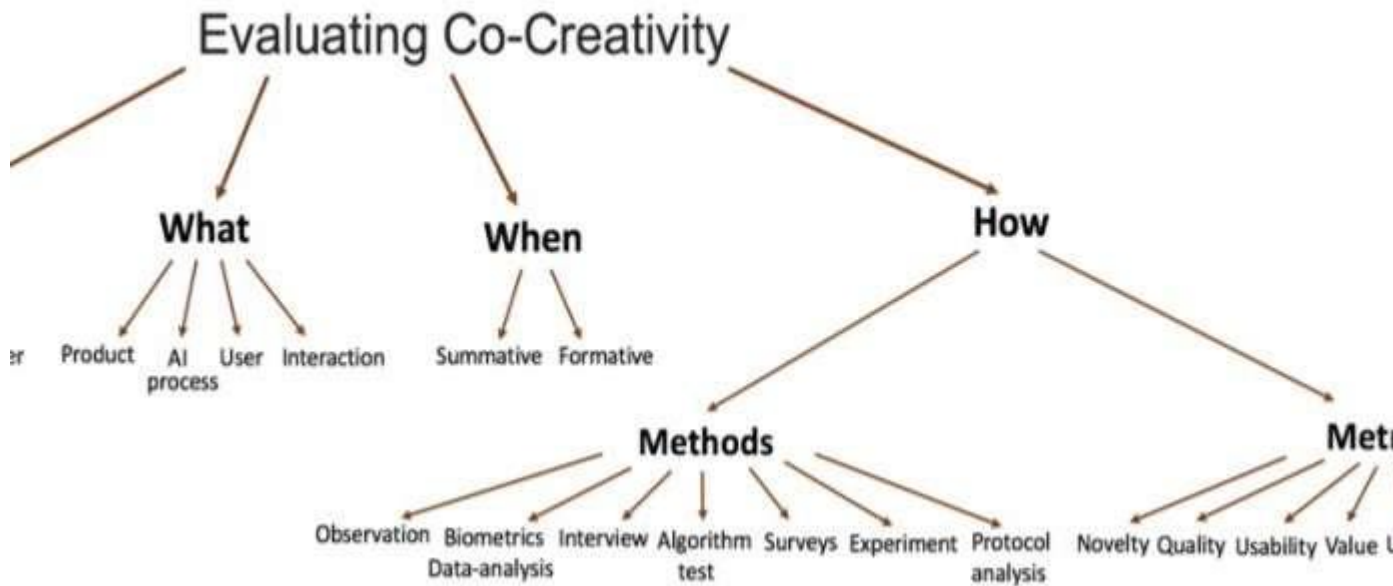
Evaluating Co-Creativity

What

When

How

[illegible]r Product AI process User Interaction

Summative Formative

Methods

Metr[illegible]

Observation Biometrics Data-analysis Interview Algorithm test Surveys Experiment Protocol analysis

Novelty Quality Usability Value U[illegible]